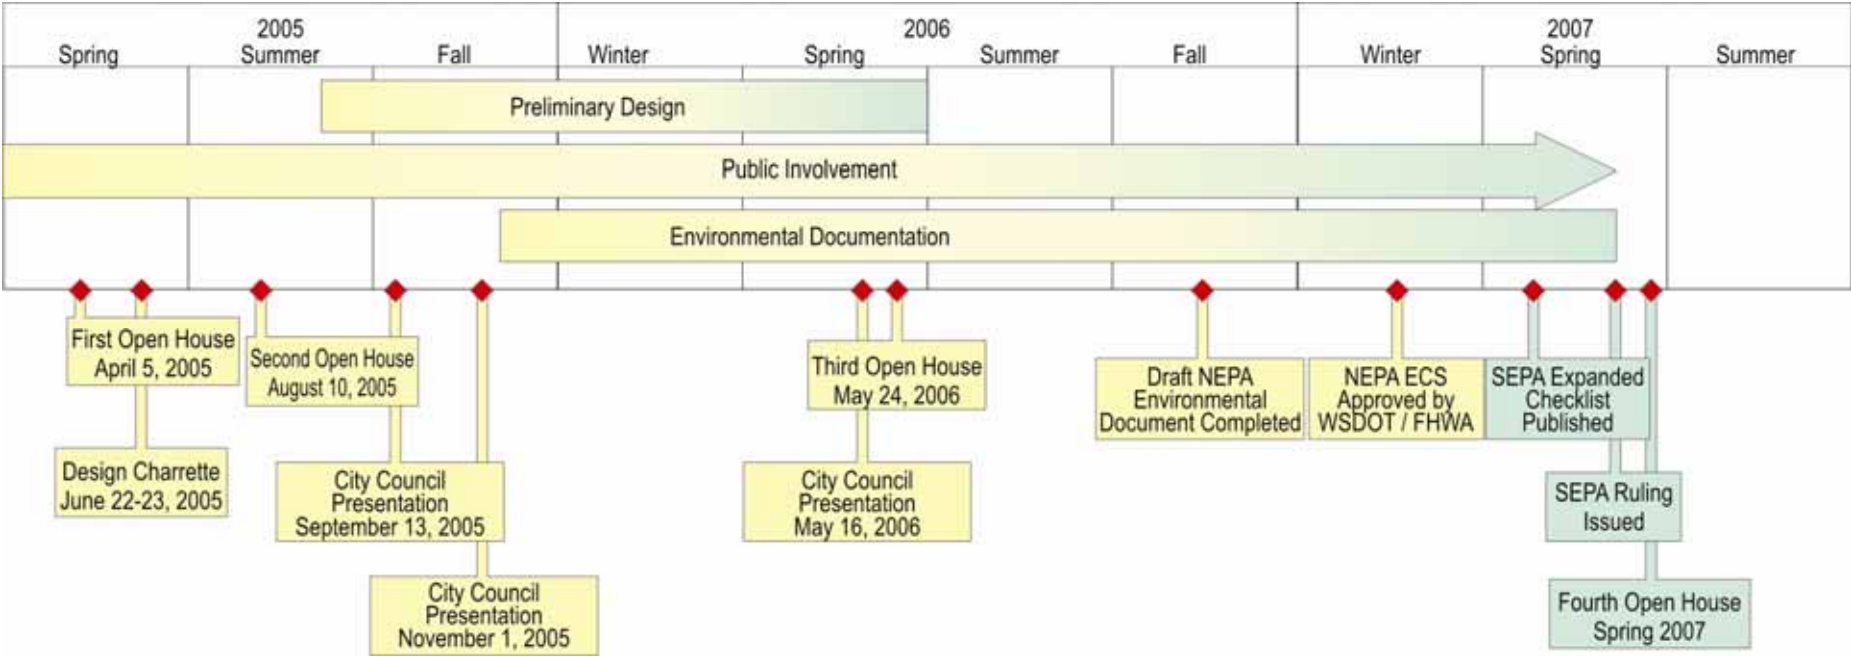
2005
Spring
Summer
Fall

2006
Winter
Spring
Summer
Fall

2007
Winter
Spring
Summer

Preliminary Design

Public Involvement

Environmental Documentation

First Open House
April 5, 2005

Design Charrette
June 22-23, 2005

Second Open House
August 10, 2005

City Council
Presentation
September 13, 2005

City Council
Presentation
November 1, 2005

Third Open House
May 24, 2006

City Council
Presentation
May 16, 2006

Draft NEPA
Environmental
Document Completed

NEPA ECS
Approved by
WSDOT / FHWA

SEPA Expanded
Checklist
Published

SEPA Ruling
Issued

Fourth Open House
Spring 2007